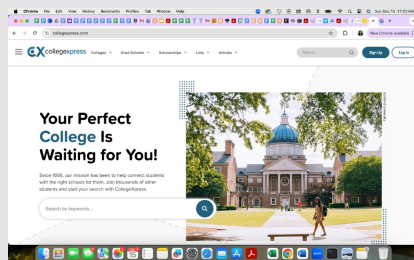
Chrome File Edit View History Bookmarks Profiles Tab Window Help

Sun Dec 15 11:52 AM

collegexpress.com

New Chrome available

CX collegexpress

Colleges Grad Schools Scholarships Lists Articles

Search...

Sign Up

Log In

Your Perfect College Is Waiting for You!

Since 1996, our mission has been to help connect students with the right schools for them. Join thousands of other students and start your search with CollegeXpress.

Search by keywords...